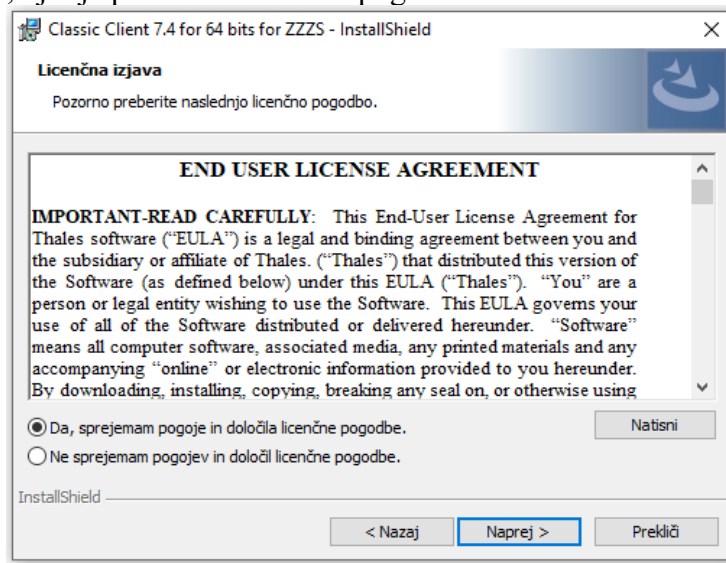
Classic Client 7.4 for 64 bits for ZZZS - InstallShield

Licenčna izjava

Pozorno preberite naslednjo licenčno pogodbo.

END USER LICENSE AGREEMENT

IMPORTANT-READ CAREFULLY: This End-User License Agreement for Thales software ("EULA") is a legal and binding agreement between you and the subsidiary or affiliate of Thales. ("Thales") that distributed this version of the Software (as defined below) under this EULA ("Thales"). "You" are a person or legal entity wishing to use the Software. This EULA governs your use of all of the Software distributed or delivered hereunder. "Software" means all computer software, associated media, any printed materials and any accompanying "online" or electronic information provided to you hereunder. By downloading, installing, copying, breaking any seal on, or otherwise using

Da, sprejemam pogoje in določila licenčne pogodbe.

Ne sprejemam pogojev in določil licenčne pogodbe.

Natisni

InstallShield

< Nazaj

Naprej >

Prekliči